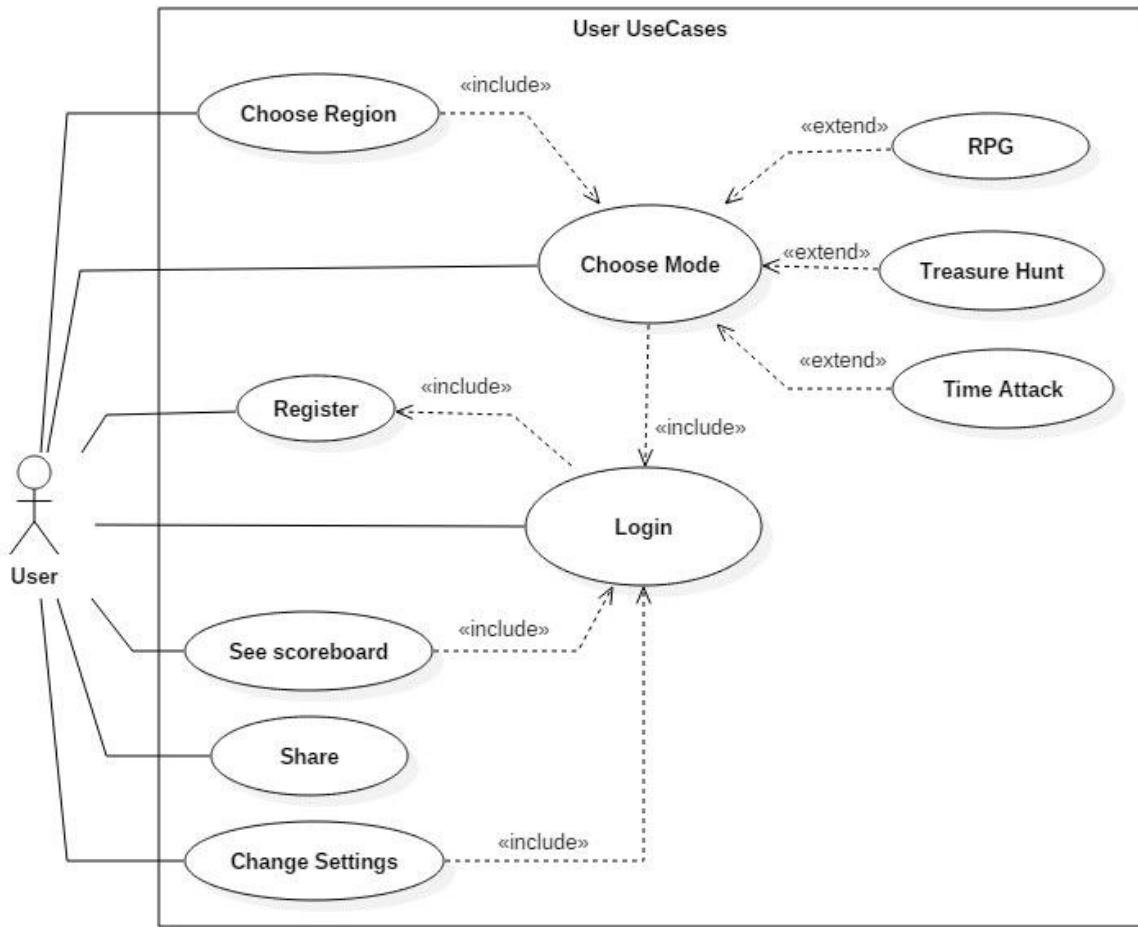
User UseCases

Choose Region

«include»

«extend»

RPG

Choose Mode

«extend»

Treasure Hunt

«extend»

Time Attack

«include»

Register

«include»

Login

User

See scoreboard

«include»

Share

Change Settings

«include»